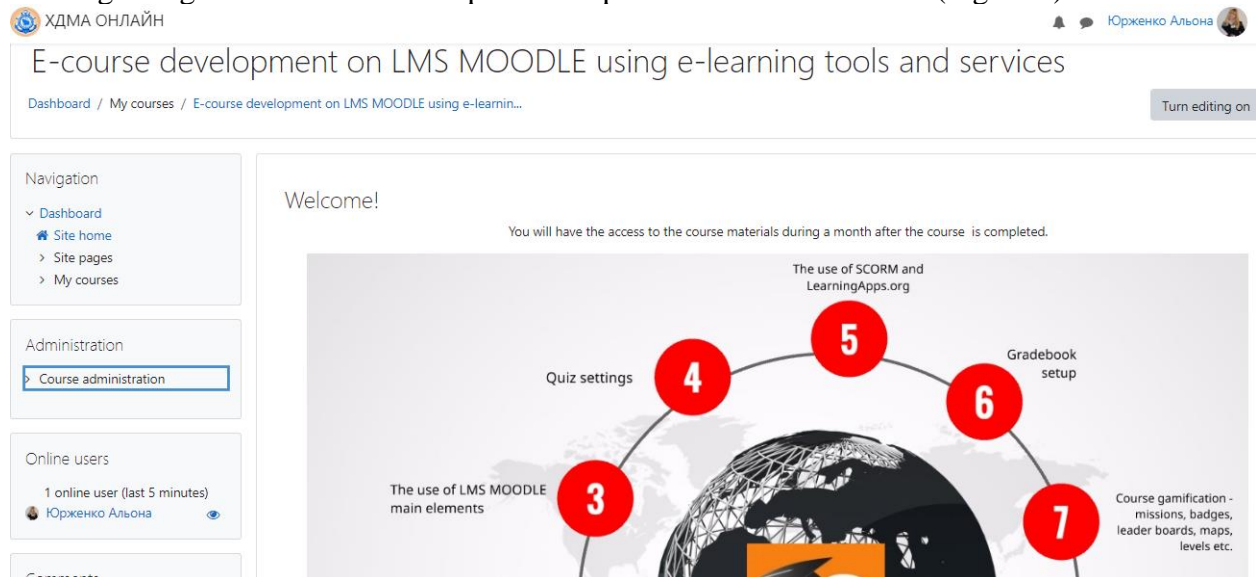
ХДМА ОНЛАЙН

Юрженко Альона

E-course development on LMS MOODLE using e-learning tools and services

Dashboard / My courses / E-course development on LMS MOODLE using e-learnin...

Turn editing on

Navigation

Dashboard
Site home
Site pages
My courses

Administration

Course administration

Online users

1 online user (last 5 minutes)
Юрженко Альона

Welcome!

You will have the access to the course materials during a month after the course is completed.

The use of SCORM and LearningApps.org

5

Quiz settings

4

Gradebook setup

6

The use of LMS MOODLE main elements

3

Course gamification - missions, badges, leader boards, maps, levels etc.

7